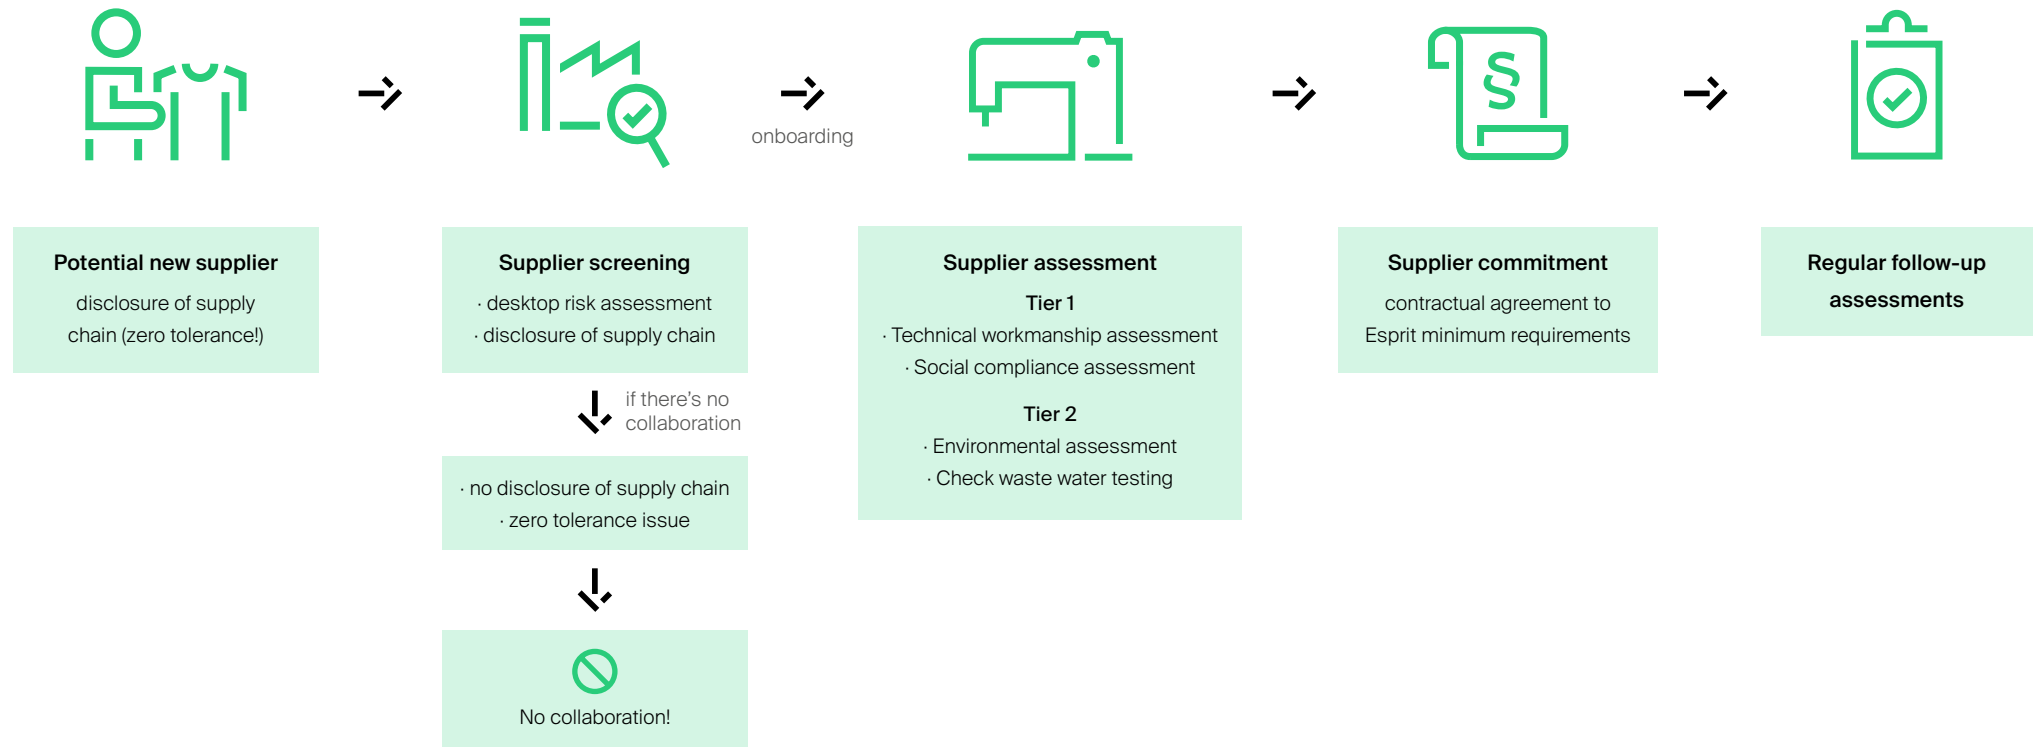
Potential new supplier
disclosure of supply chain (zero tolerance!)

Supplier screening
· desktop risk assessment
· disclosure of supply chain

if there's no collaboration

· no disclosure of supply chain
· zero tolerance issue

No collaboration!

onboarding

Supplier assessment
Tier 1
· Technical workmanship assessment
· Social compliance assessment
Tier 2
· Environmental assessment
· Check waste water testing

§

Supplier commitment
contractual agreement to Esprit minimum requirements

Regular follow-up assessments